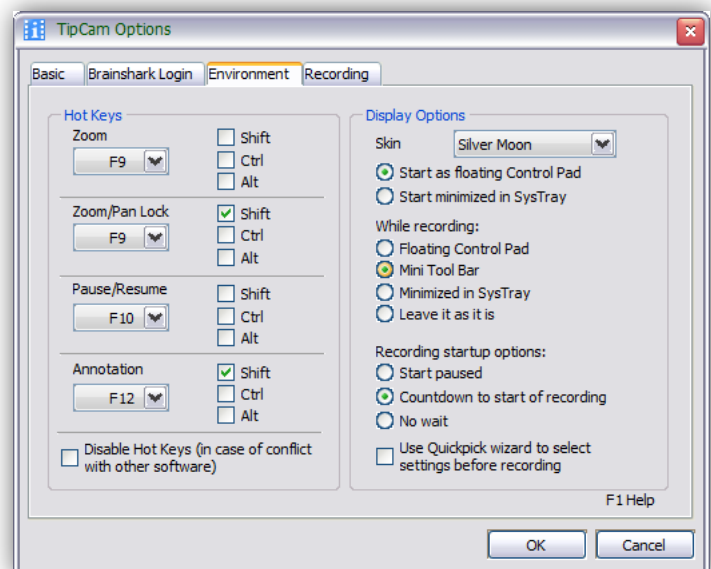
TipCam Options

Basic | Brainshark Login | Environment | Recording

Hot Keys

Zoom
F9
Shift
Ctrl
Alt

Zoom/Pan Lock
F9
Shift
Ctrl
Alt

Pause/Resume
F10
Shift
Ctrl
Alt

Annotation
F12
Shift
Ctrl
Alt

Disable Hot Keys (in case of conflict with other software)

Display Options

Skin
Silver Moon

Start as floating Control Pad
Start minimized in SysTray

While recording:
Floating Control Pad
Mini Tool Bar
Minimized in SysTray
Leave it as it is

Recording startup options:
Start paused
Countdown to start of recording
No wait

Use Quickpick wizard to select settings before recording

F1 Help

OK
Cancel